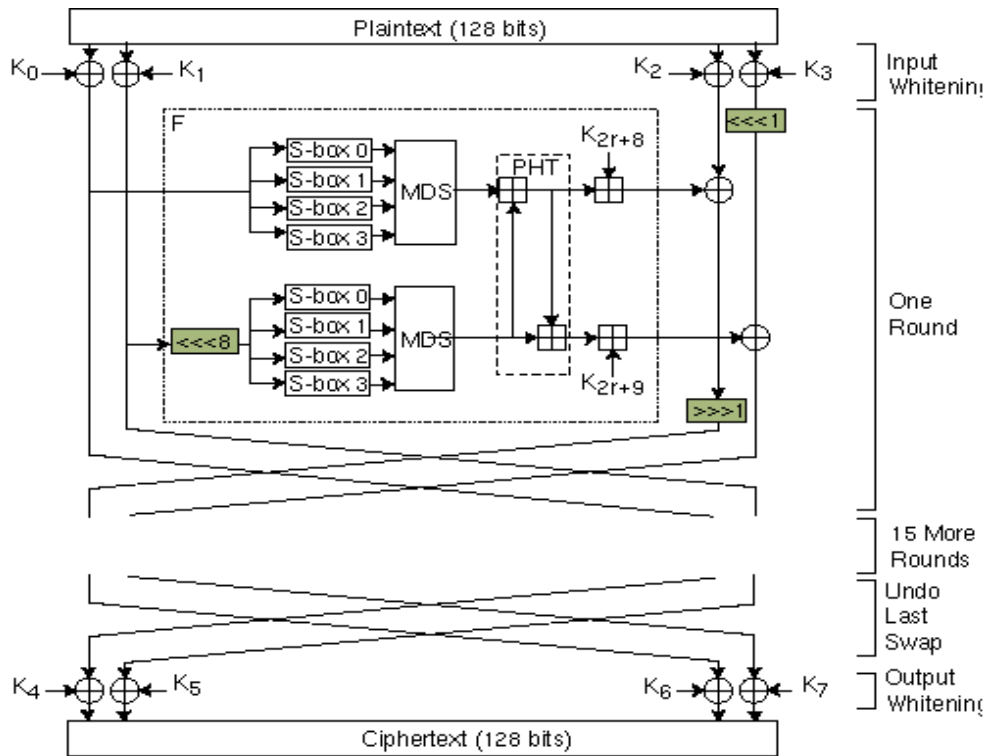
Plaintext (128 bits)

$K_0$ $K_1$ $K_2$ $K_3$

Input Whitening

F

S-box 0
S-box 1
S-box 2
S-box 3

MDS

PHT

$K_{2r+8}$

<<<1

S-box 0
S-box 1
S-box 2
S-box 3

<<<8

MDS

$K_{2r+9}$

>>>1

One Round

15 More Rounds

Undo Last Swap

$K_4$ $K_5$ $K_6$ $K_7$

Output Whitening

Ciphertext (128 bits)